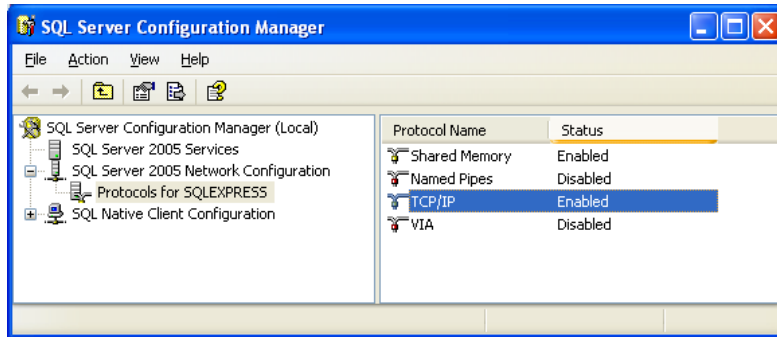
SQL Server Configuration Manager

File Action View Help

SQL Server Configuration Manager (Local)
SQL Server 2005 Services
SQL Server 2005 Network Configuration
Protocols for SQLEXPRESS
SQL Native Client Configuration

| Protocol Name | Status |
|---|---|
| Shared Memory | Enabled |
| Named Pipes | Disabled |
| TCP/IP | Enabled |
| VIA | Disabled |